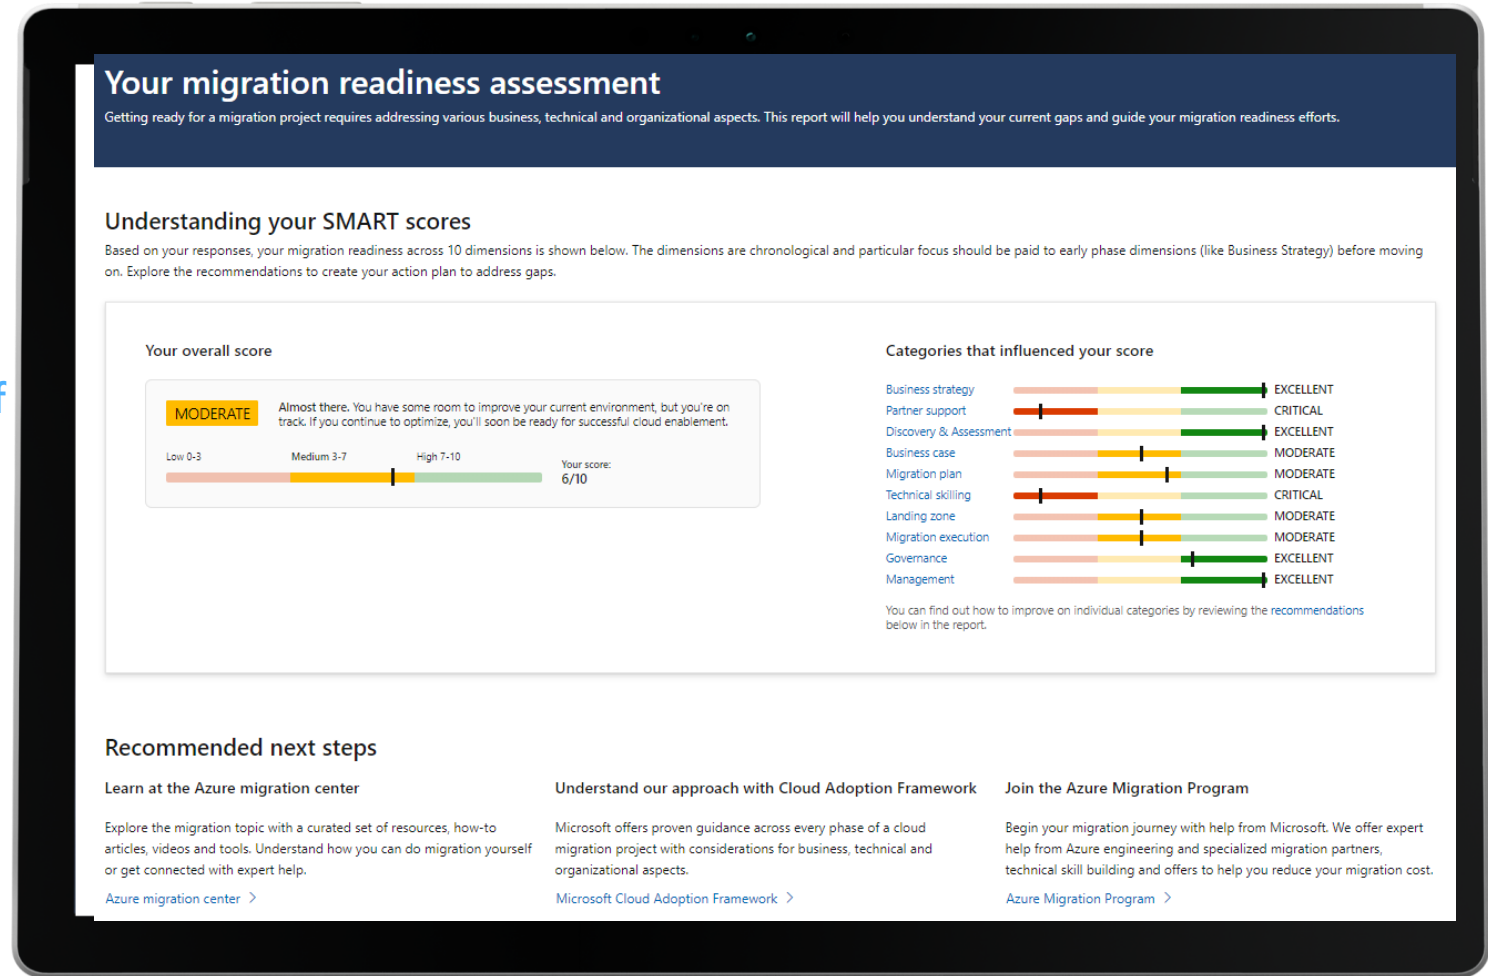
Your migration readiness assessment

Getting ready for a migration project requires addressing various business, technical and organizational aspects. This report will help you understand your current gaps and guide your migration readiness efforts.

Understanding your SMART scores

Based on your responses, your migration readiness across 10 dimensions is shown below. The dimensions are chronological and particular focus should be paid to early phase dimensions (like Business Strategy) before moving on. Explore the recommendations to create your action plan to address gaps.

Your overall score

MODERATE

Almost there. You have some room to improve your current environment, but you're on track. If you continue to optimize, you'll soon be ready for successful cloud enablement.

Low 0-3 Medium 3-7 High 7-10

Your score: 6/10

Categories that influenced your score

| Category | Score |
|---|---|
| Business strategy | EXCELLENT |
| Partner support | CRITICAL |
| Discovery & Assessment | EXCELLENT |
| Business case | MODERATE |
| Migration plan | MODERATE |
| Technical skilling | CRITICAL |
| Landing zone | MODERATE |
| Migration execution | MODERATE |
| Governance | EXCELLENT |
| Management | EXCELLENT |

You can find out how to improve on individual categories by reviewing the recommendations below in the report.

Recommended next steps

Learn at the Azure migration center

Explore the migration topic with a curated set of resources, how-to articles, videos and tools. Understand how you can do migration yourself or get connected with expert help.

Azure migration center >

Understand our approach with Cloud Adoption Framework

Microsoft offers proven guidance across every phase of a cloud migration project with considerations for business, technical and organizational aspects.

Microsoft Cloud Adoption Framework >

Join the Azure Migration Program

Begin your migration journey with help from Microsoft. We offer expert help from Azure engineering and specialized migration partners, technical skill building and offers to help you reduce your migration cost.

Azure Migration Program >